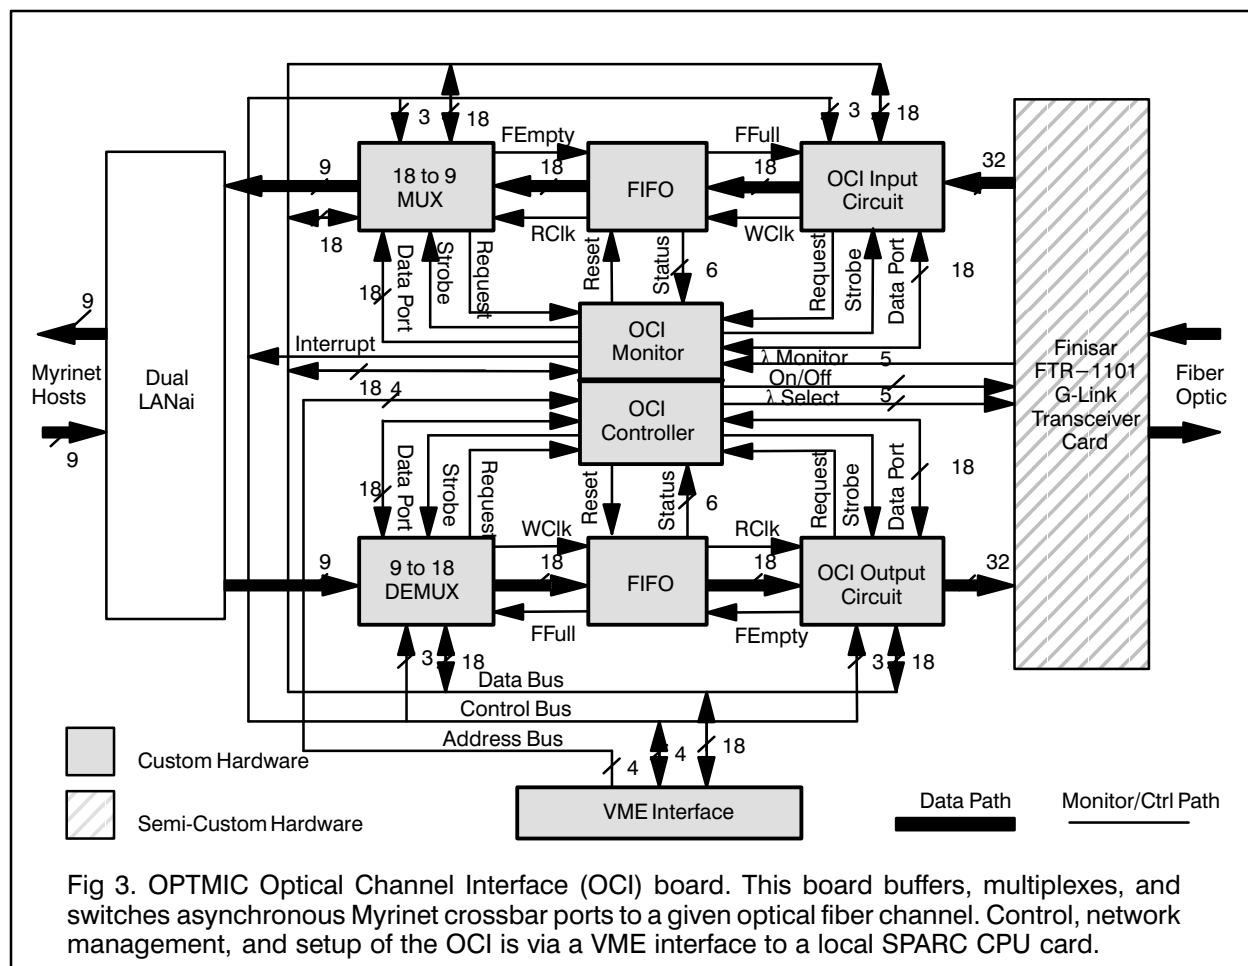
3
18
FEmpty
FFull
3
18
9
18 to 9 MUX
18
FIFO
18
OCI Input Circuit
32
18
RClk
WClk
Data Port
Strobe
Request
Reset
Status
6
Request
Strobe
Data Port
18
18
9
OCI Monitor
Myrinet Hosts
Dual LANai
Interrupt
λ Monitor
5
Finisar FTR – 1101 G-Link Transceiver Card
Fiber Optic
18
4
On/Off
λ Select
5
9
OCI Controller
Data Port
Strobe
Request
Reset
Status
6
Request
Strobe
Data Port
18
18
WClk
RClk
9
9 to 18 DEMUX
18
FIFO
18
OCI Output Circuit
32
FFull
FEmpty
3
18
3
18
Data Bus
Control Bus
Address Bus
4
18
Custom Hardware
4
Semi-Custom Hardware
VME Interface
Data Path
Monitor/Ctrl Path

Fig 3. OPTMIC Optical Channel Interface (OCI) board. This board buffers, multiplexes, and switches asynchronous Myrinet crossbar ports to a given optical fiber channel. Control, network management, and setup of the OCI is via a VME interface to a local SPARC CPU card.